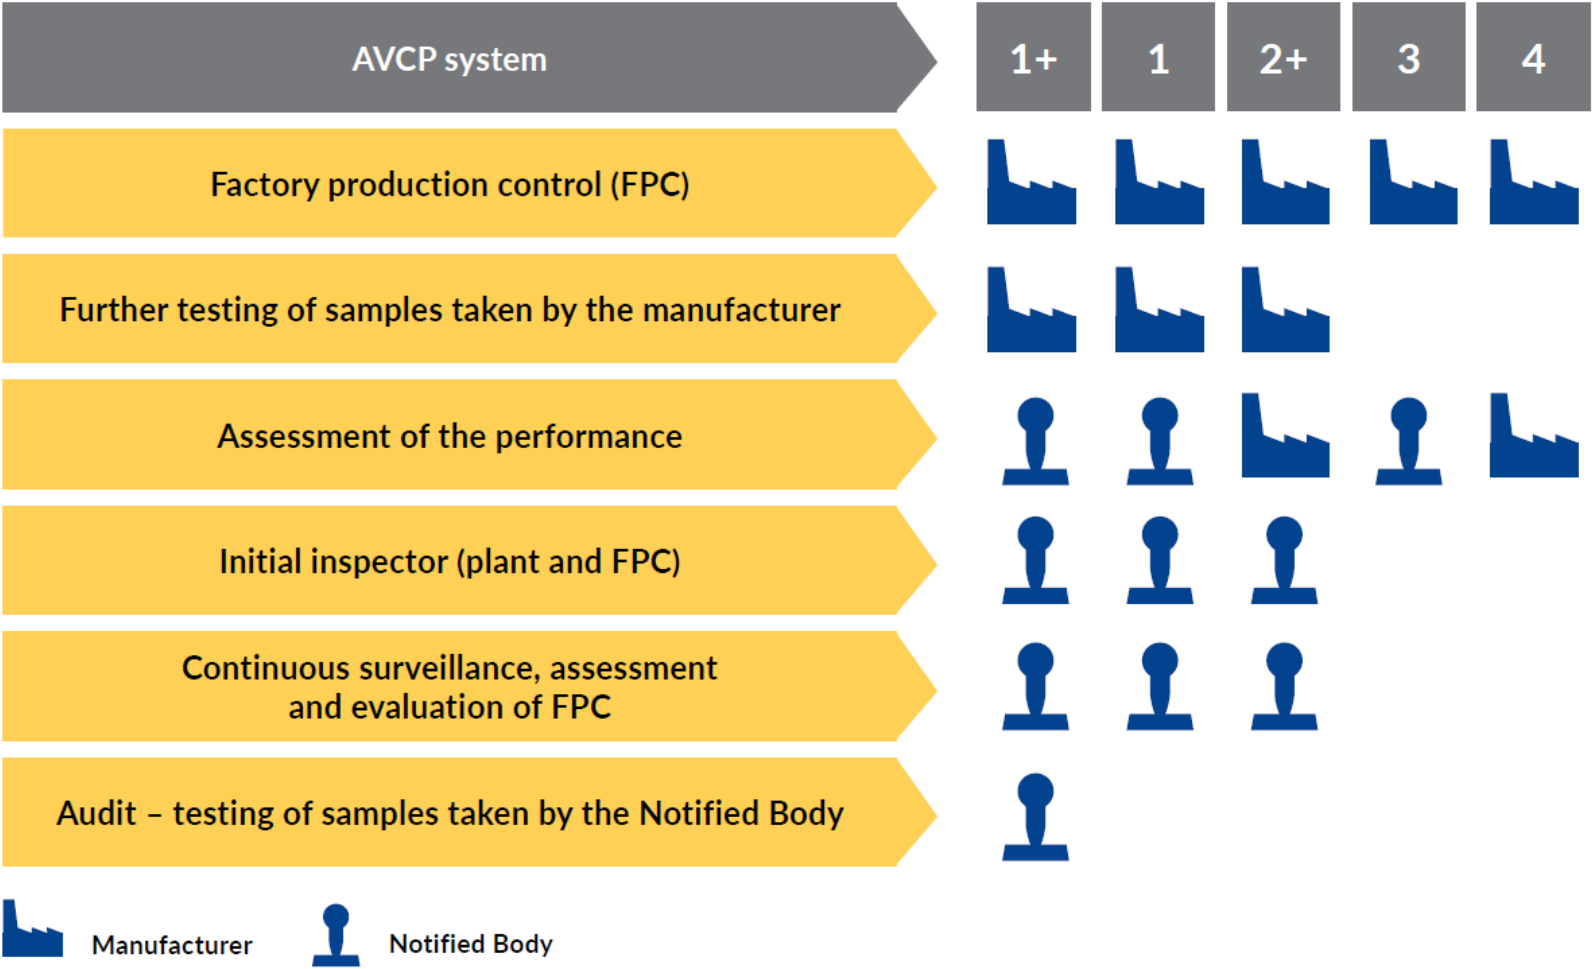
| AVCP system | 1+ | 1 | 2+ | 3 | 4 |
|---|---|---|---|---|---|
| Factory production control (FPC) | | | | | |
| Further testing of samples taken by the manufacturer | | | | | |
| Assessment of the performance | | | | | |
| Initial inspector (plant and FPC) | | | | | |
| Continuous surveillance, assessment and evaluation of FPC | | | | | |
| Audit – testing of samples taken by the Notified Body | | | | | |

Manufacturer

Notified Body